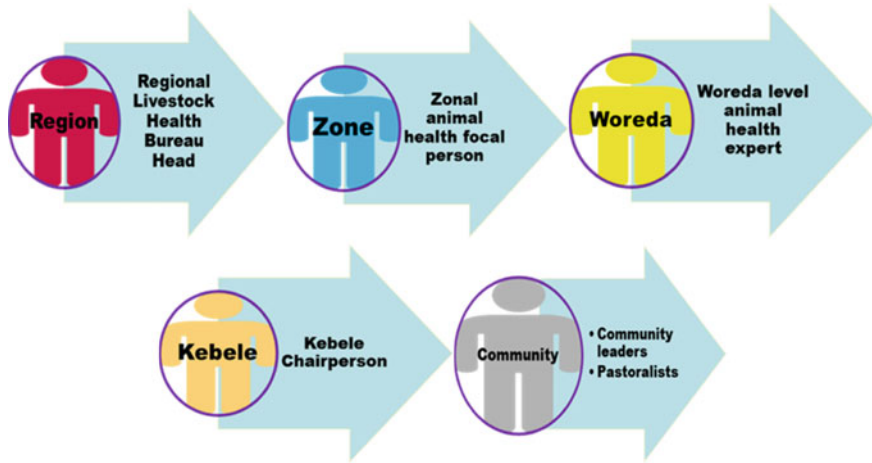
Region

Regional Livestock Health Bureau Head

Zone

Zonal animal health focal person

Woreda

Woreda level animal health expert

Kebele

Kebele Chairperson

Community

• Community leaders
• Pastoralists